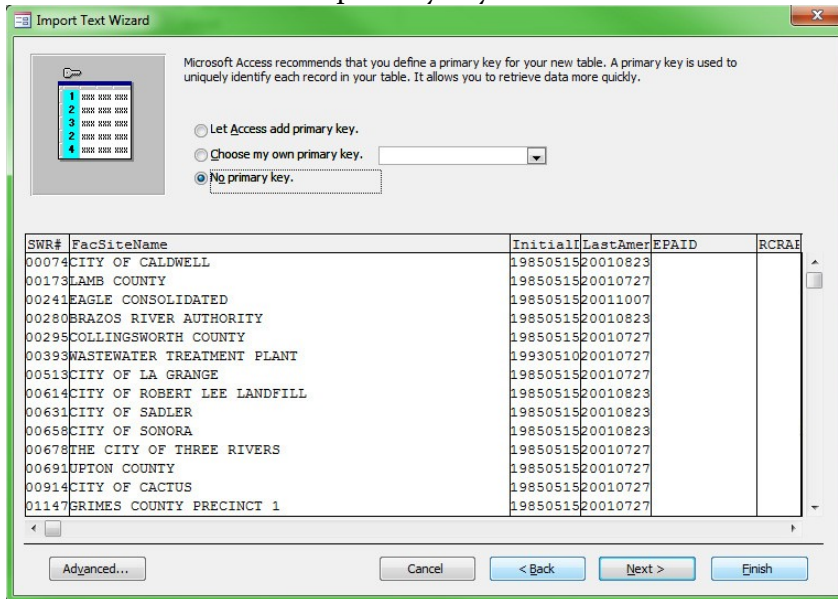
Import Text Wizard

Microsoft Access recommends that you define a primary key for your new table. A primary key is used to uniquely identify each record in your table. It allows you to retrieve data more quickly.

1 XXX XXX XXX
2 XXX XXX XXX
3 XXX XXX XXX
2 XXX XXX XXX
4 XXX XXX XXX

Let Access add primary key.
Choose my own primary key.
No primary key.

| SWR# | FacSiteName | InitialI | LastAmer | EPAID | RCRAI |
|---|---|---|---|---|---|
| 00074 | CITY OF CALDWELL | 19850515 | 20010823 | | |
| 00173 | LAMB COUNTY | 19850515 | 20010727 | | |
| 00241 | EAGLE CONSOLIDATED | 19850515 | 20011007 | | |
| 00280 | BRAZOS RIVER AUTHORITY | 19850515 | 20010823 | | |
| 00295 | COLLINGSWORTH COUNTY | 19850515 | 20010727 | | |
| 00393 | WASTEWATER TREATMENT PLANT | 19930510 | 20010727 | | |
| 00513 | CITY OF LA GRANGE | 19850515 | 20010727 | | |
| 00614 | CITY OF ROBERT LEE LANDFILL | 19850515 | 20010823 | | |
| 00631 | CITY OF SADLER | 19850515 | 20010823 | | |
| 00658 | CITY OF SONORA | 19850515 | 20010823 | | |
| 00678 | THE CITY OF THREE RIVERS | 19850515 | 20010727 | | |
| 00691 | UPTON COUNTY | 19850515 | 20010727 | | |
| 00914 | CITY OF CACTUS | 19850515 | 20010727 | | |
| 01147 | GRIMES COUNTY PRECINCT 1 | 19850515 | 20010727 | | |

Advanced... Cancel < Back Next > Finish